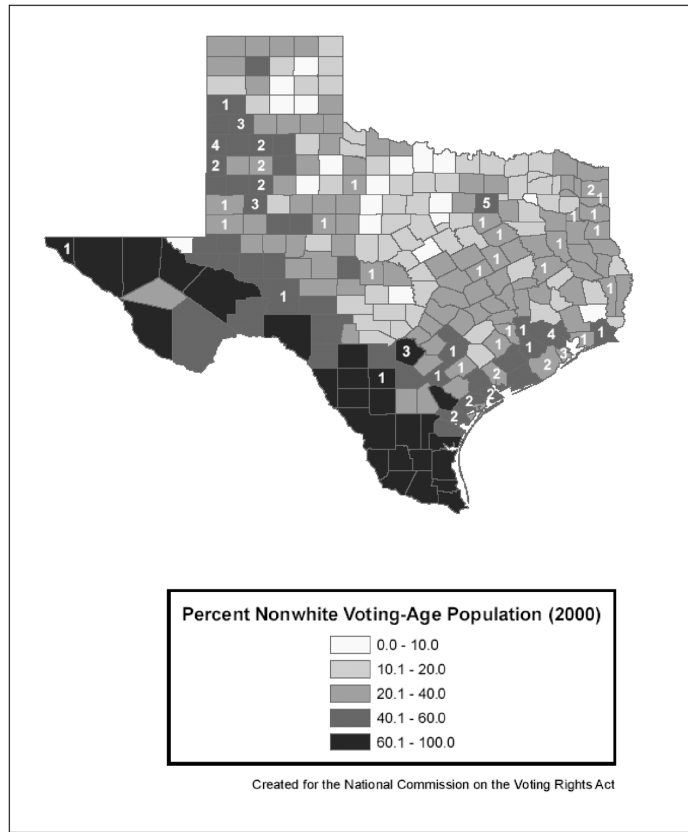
1
3
4
2
2
2
2
1
3
1
1
1
1
5
2
1
1
1
1
1
1
1
1
1
1
1
1
1
1
1
1
1
4
3
1
1
1
3
1
1
1
2
2
2
2
2
2

Percent Nonwhite Voting-Age Population (2000)

0.0 - 10.0
10.1 - 20.0
20.1 - 40.0
40.1 - 60.0
60.1 - 100.0

Created for the National Commission on the Voting Rights Act